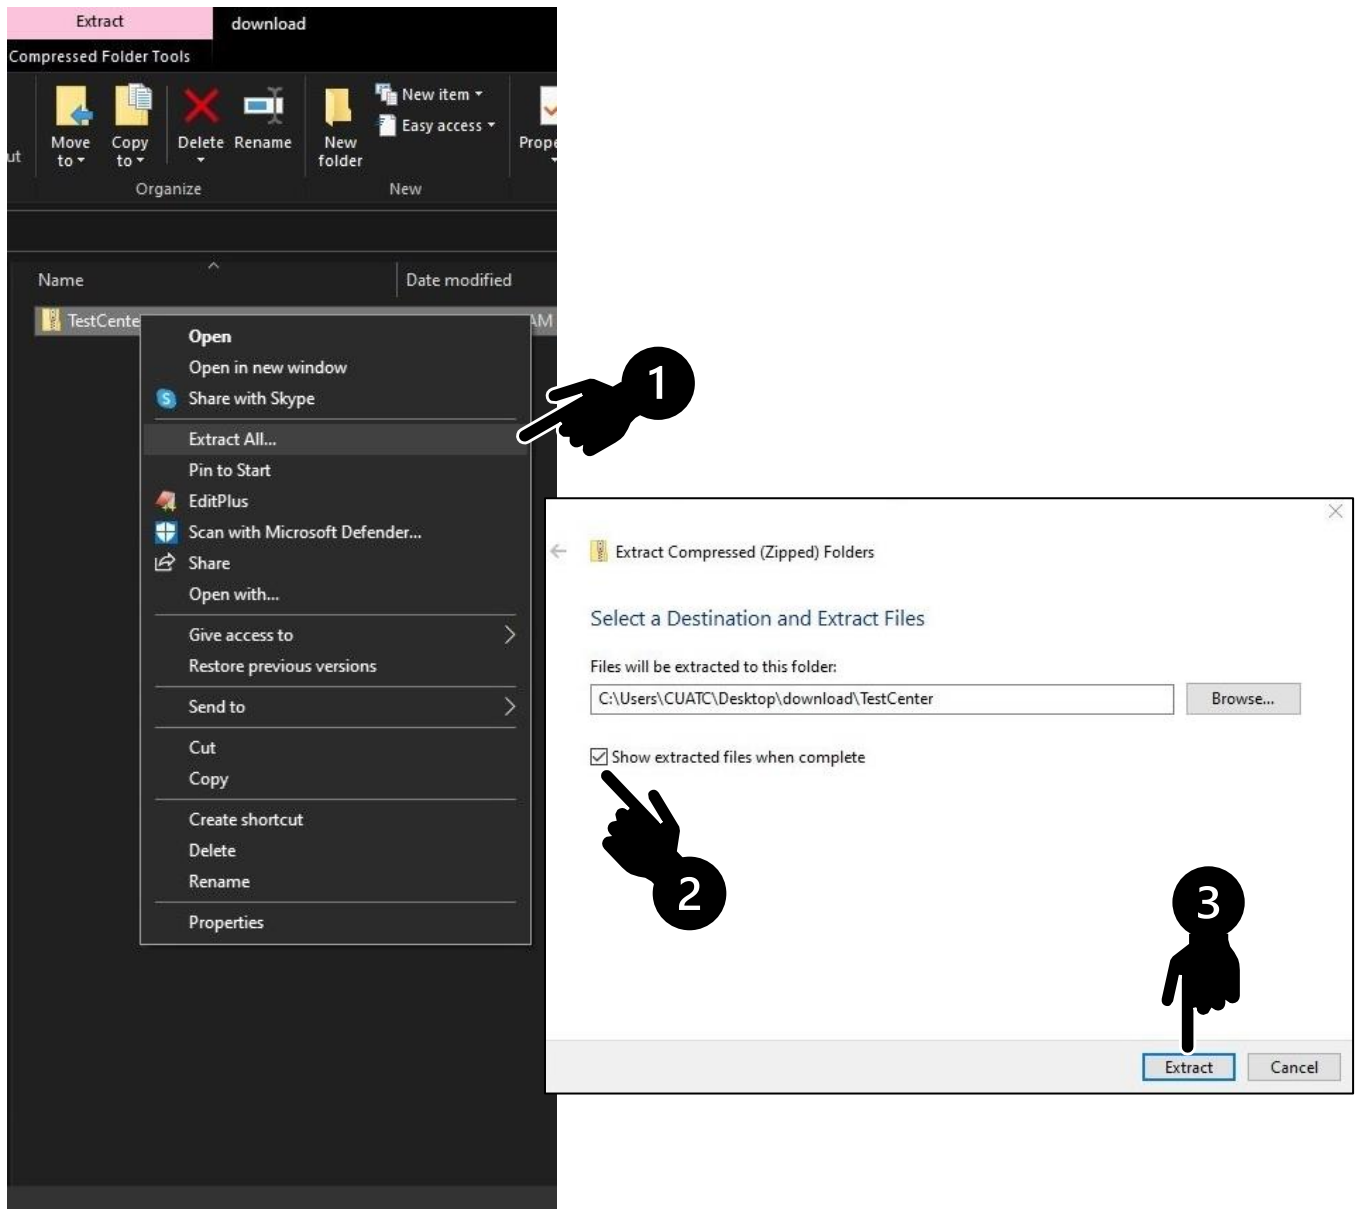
Extract
download
Compressed Folder Tools

ut
Move to
Copy to
Delete
Rename
New folder
New item
Easy access
Prope
Organize
New

Name
Date modified
TestCente
AM

Open
Open in new window
Share with Skype
Extract All...
Pin to Start
EditPlus
Scan with Microsoft Defender...
Share
Open with...
Give access to
Restore previous versions
Send to
Cut
Copy
Create shortcut
Delete
Rename
Properties

1

Extract Compressed (Zipped) Folders

Select a Destination and Extract Files

Files will be extracted to this folder:
C:\Users\CUATC\Desktop\download\TestCenter
Browse...

Show extracted files when complete

2

3

Extract
Cancel